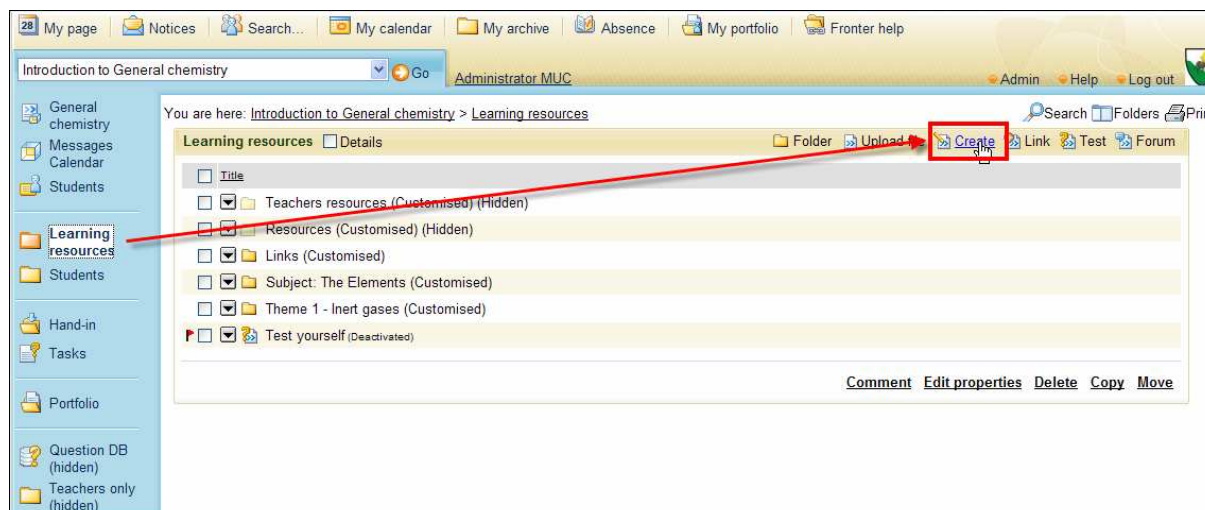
28 My page | Notices | Search... | My calendar | My archive | Absence | My portfolio | Fronter help

Introduction to General chemistry Go Administrator MUC Admin Help Log out

General chemistry
Messages
Calendar
Students

Learning resources
Students

Hand-in
Tasks

Portfolio

Question DB (hidden)
Teachers only (hidden)

You are here: Introduction to General chemistry > Learning resources

Search Folders Pri

Learning resources Details

Folder Upload Create Link Test Forum

Title
Teachers resources (Customised) (Hidden)
Resources (Customised) (Hidden)
Links (Customised)
Subject: The Elements (Customised)
Theme 1 - Inert gases (Customised)
Test yourself (Deactivated)

Comment Edit properties Delete Copy Move